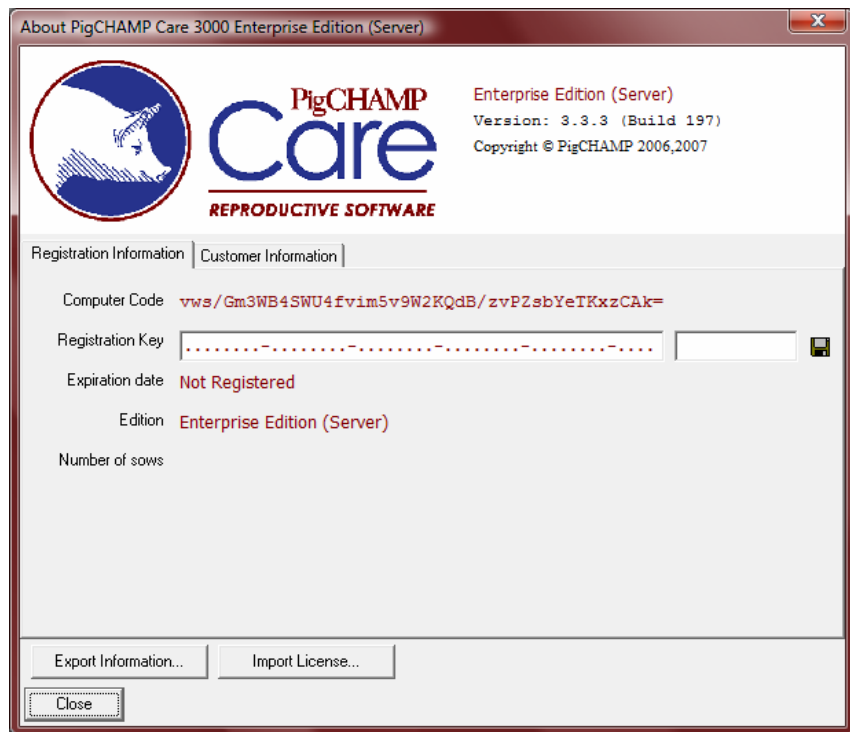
About PigCHAMP Care 3000 Enterprise Edition (Server)

PigCHAMP
Care
REPRODUCTIVE SOFTWARE

Enterprise Edition (Server)
Version: 3.3.3 (Build 197)
Copyright © PigCHAMP 2006,2007

Registration Information | Customer Information

Computer Code vws/Gm3WB4SWU4fvim5v9W2KQdB/zvPZsbYeTKxzCAk=

Registration Key ........-........-........-........-........-....

Expiration date Not Registered

Edition Enterprise Edition (Server)

Number of sows

Export Information... Import License...

Close